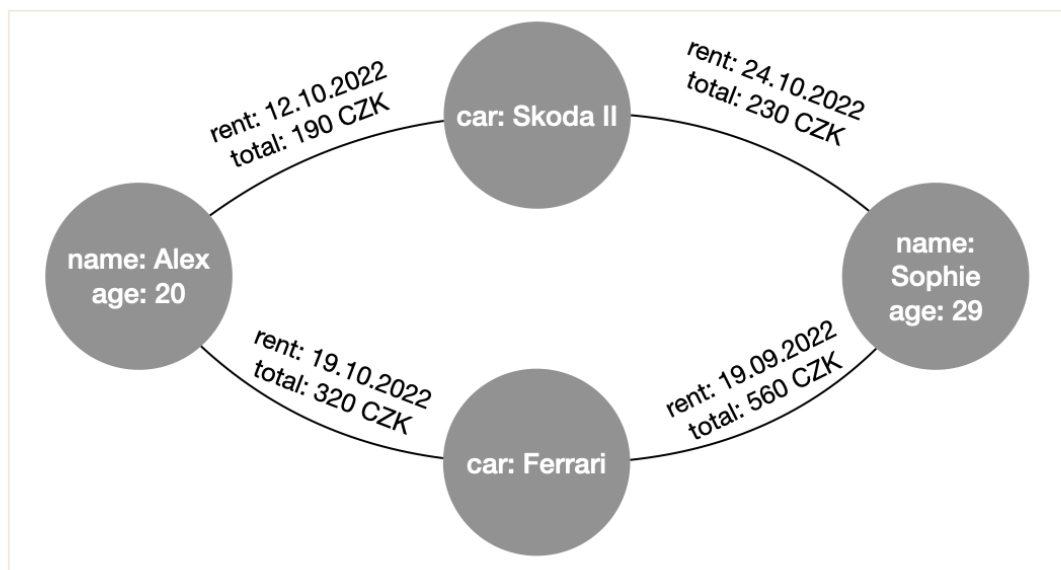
rent: 12.10.2022
total: 190 CZK

car: Skoda II

rent: 24.10.2022
total: 230 CZK

name: Alex
age: 20

name:
Sophie
age: 29

rent: 19.10.2022
total: 320 CZK

car: Ferrari

rent: 19.09.2022
total: 560 CZK